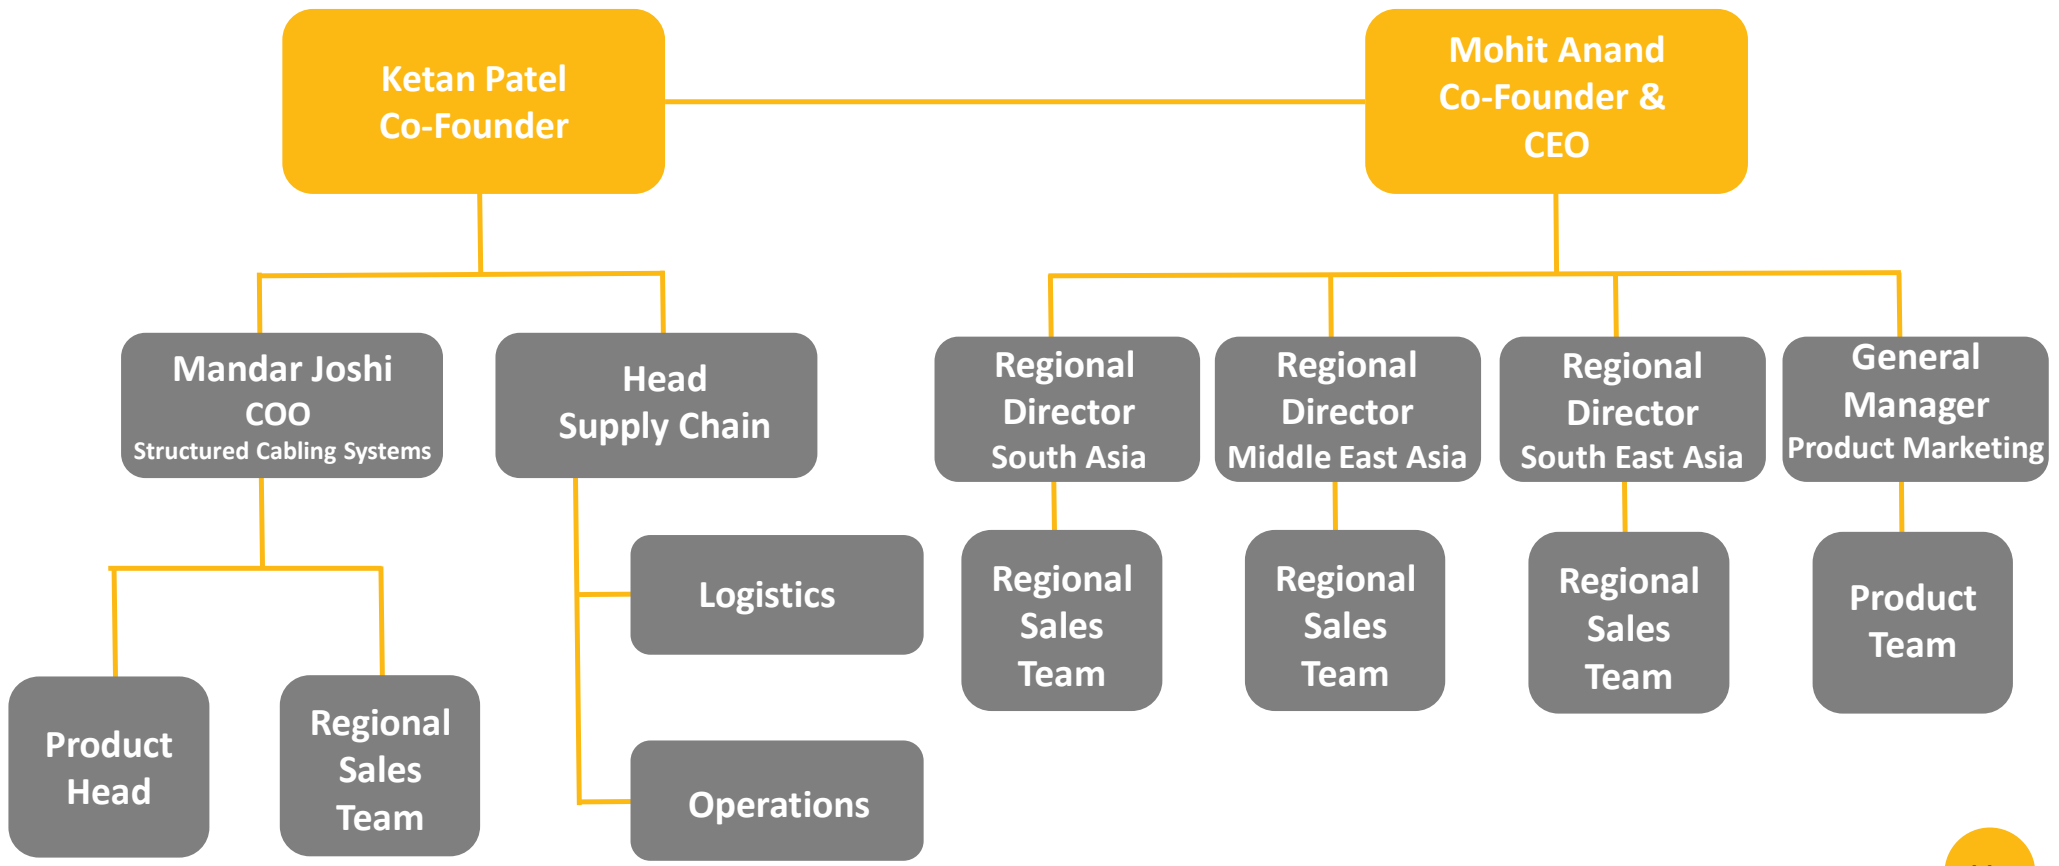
Ketan Patel
Co-Founder

Mohit Anand
Co-Founder &
CEO

Mandar Joshi
COO
Structured Cabling Systems

Head
Supply Chain

Regional
Director
South Asia

Regional
Director
Middle East Asia

Regional
Director
South East Asia

General
Manager
Product Marketing

Logistics

Operations

Regional
Sales
Team

Regional
Sales
Team

Regional
Sales
Team

Product
Team

Product
Head

Regional
Sales
Team